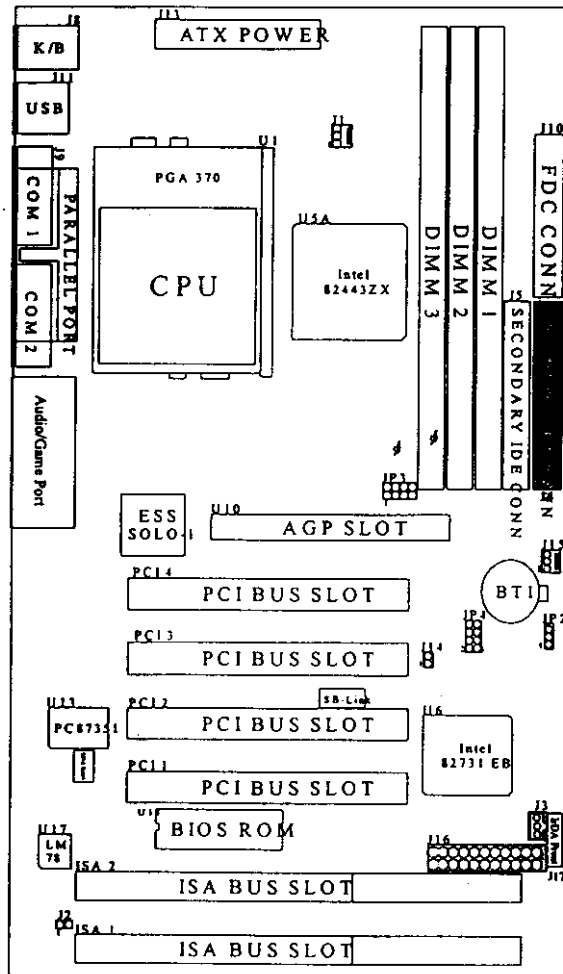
J8
K/B
J13
ATX POWER
J11
USB
J1
U1
J10
J9
PGA 370
COM 1
PARALLEL PORT
U5A
FDC CONN
DIMM 3
DIMM 2
DIMM 1
CPU
Intel
82443ZX
J5
COM 2
SECONDARY IDE CONN
Audio/Game Port
JP3
ESS
SOLO-1
U10
AGP SLOT
PC14
PCI BUS SLOT
BT1
PC13
JP4
JP2
PCI BUS SLOT
J14
U13
PC12
SB-Link
U6
PC87351
PCI BUS SLOT
Intel
82731 EB
PC11
PCI BUS SLOT
U1
BIOS ROM
J3
U17
LM
78
ISA 2
J16
ISA BUS SLOT
J17
J2
ISA 1
ISA BUS SLOT